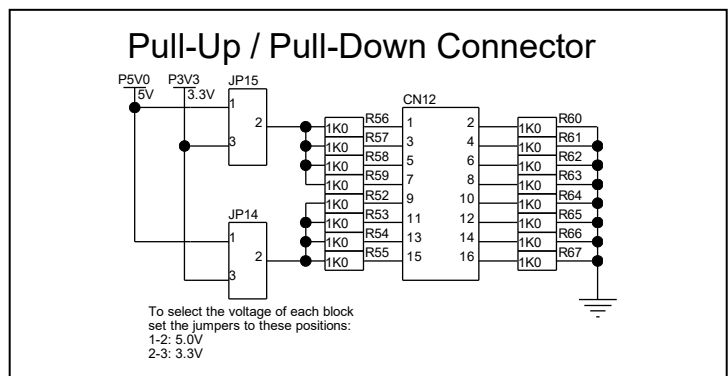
Pull-Up / Pull-Down Connector

P5V0
5V
P3V3
3.3V
JP15
1
2
3
JP14
1
2
3
CN12
R56
1K0
R57
1K0
R58
1K0
R59
1K0
R52
1K0
R53
1K0
R54
1K0
R55
1K0
1
2
3
4
5
6
7
8
9
10
11
12
13
14
15
16
R60
1K0
R61
1K0
R62
1K0
R63
1K0
R64
1K0
R65
1K0
R66
1K0
R67
1K0

To select the voltage of each block set the jumpers to these positions:
1-2: 5.0V
2-3: 3.3V